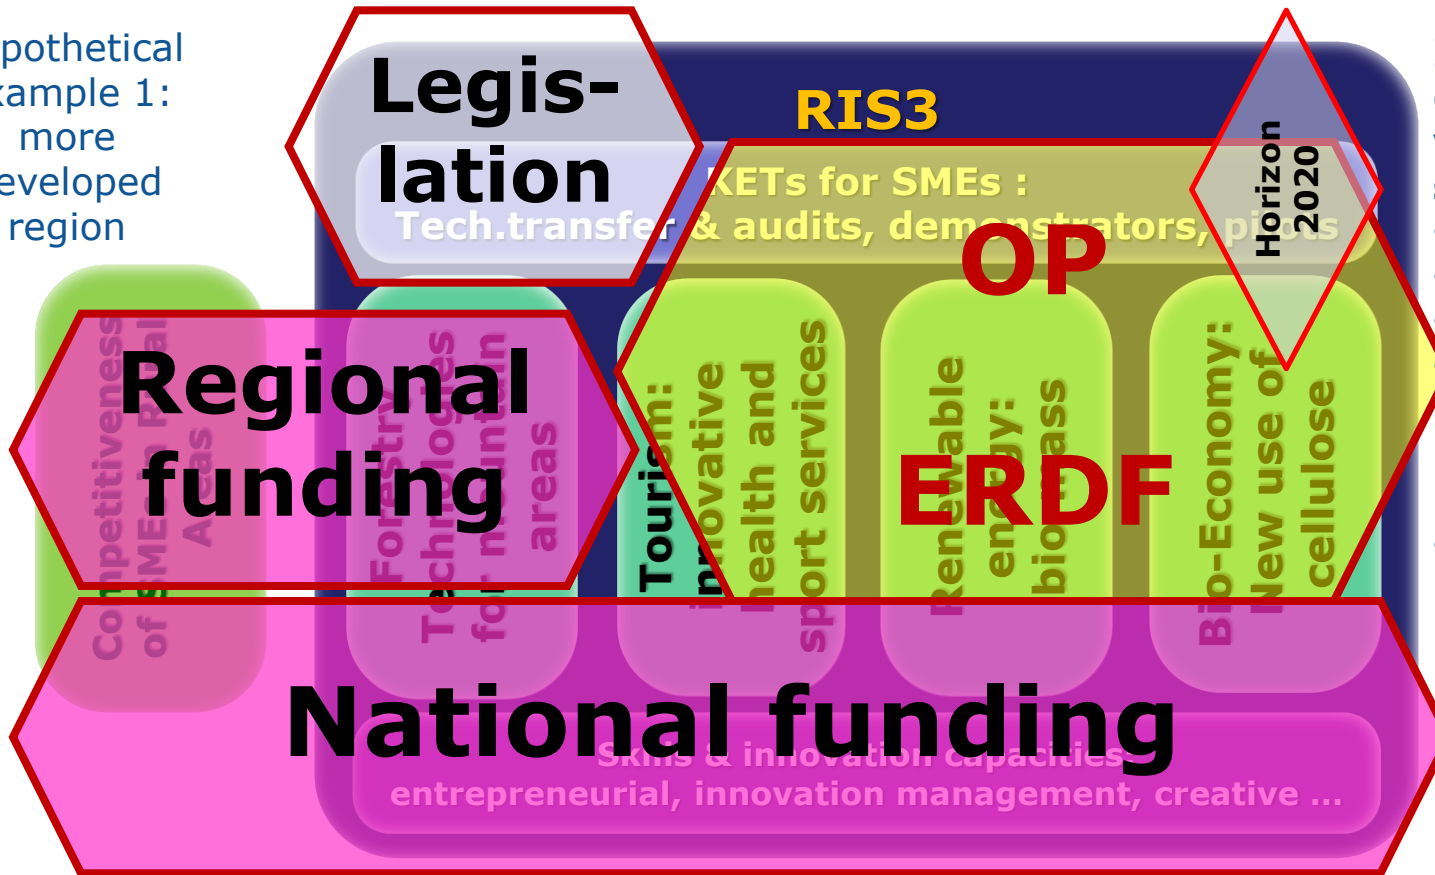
pothetical
ample 1:
more
eveloped
region

Legis-
lation

RIS3

Horizon 2020

KETs for SMEs :
Tech.transfer & audits, demonstrators, pilots

OP

Regional
funding

Competitiveness of SMEs in Rural Areas

Forestry Technologies for mountain areas

Tourism: innovative health and sport services

Renewable energy: biomass

Bio-Economy: New use of cellulose

ERDF

National funding

Skills & innovation capacities:
entrepreneurial, innovation management, creative ...